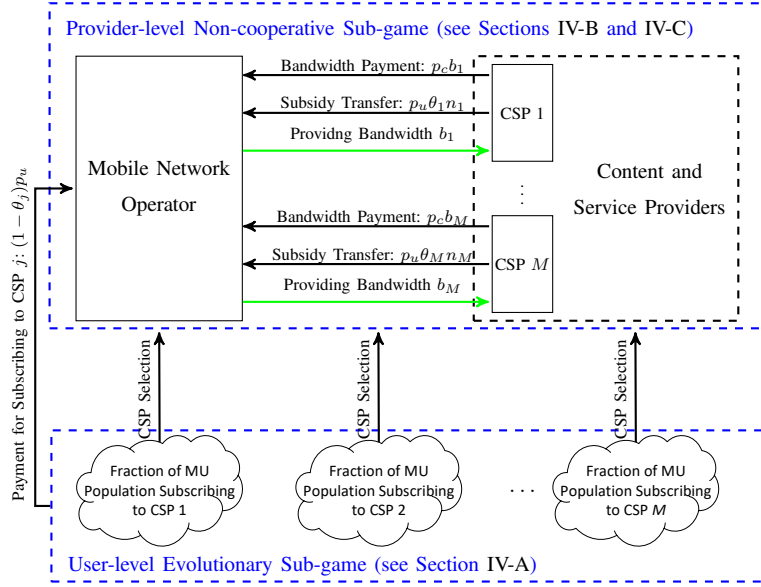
Provider-level Non-cooperative Sub-game (see Sections IV-B and IV-C)

Mobile Network Operator

Bandwidth Payment: $p_c b_1$

Subsidy Transfer: $p_u \theta_1 n_1$

Providng Bandwidth $b_1$

CSP 1

Bandwidth Payment: $p_c b_M$

Subsidy Transfer: $p_u \theta_M n_M$

Providing Bandwidth $b_M$

CSP $M$

Content and Service Providers

Payment for Subscribing to CSP $j$: $(1-\theta_j)p_u$

CSP Selection

CSP Selection

CSP Selection

Fraction of MU Population Subscribing to CSP 1

Fraction of MU Population Subscribing to CSP 2

Fraction of MU Population Subscribing to CSP $M$

User-level Evolutionary Sub-game (see Section IV-A)